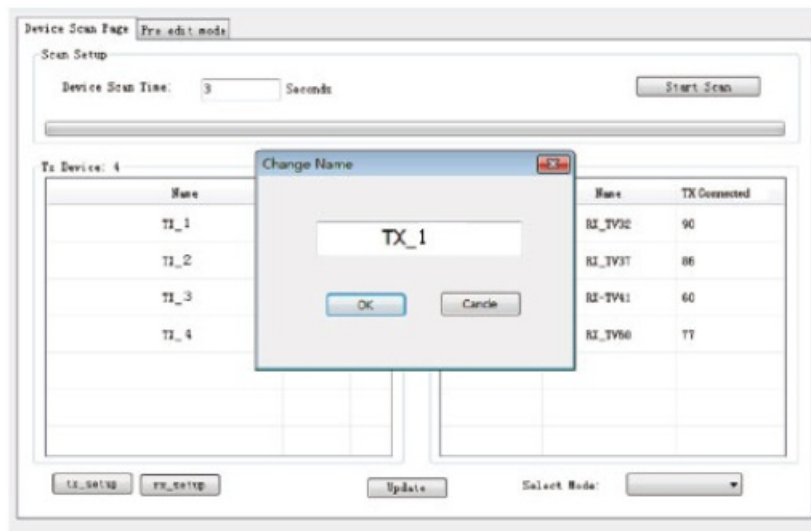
Device Scan Page | Pre edit mode

Scan Setup

Device Scan Time: 3 Seconds

Start Scan

Tx Device: 4

| Name |
|---|
| TX_1 |
| TX_2 |
| TX_3 |
| TX_4 |

Change Name

TX_1

OK

Cancle

| Name | TX Connected |
|---|---|
| RX_TV32 | 90 |
| RX_TV37 | 86 |
| RX-TV41 | 60 |
| RX_TV60 | 77 |

tx_setup rx_setup

Update

Select Mode: